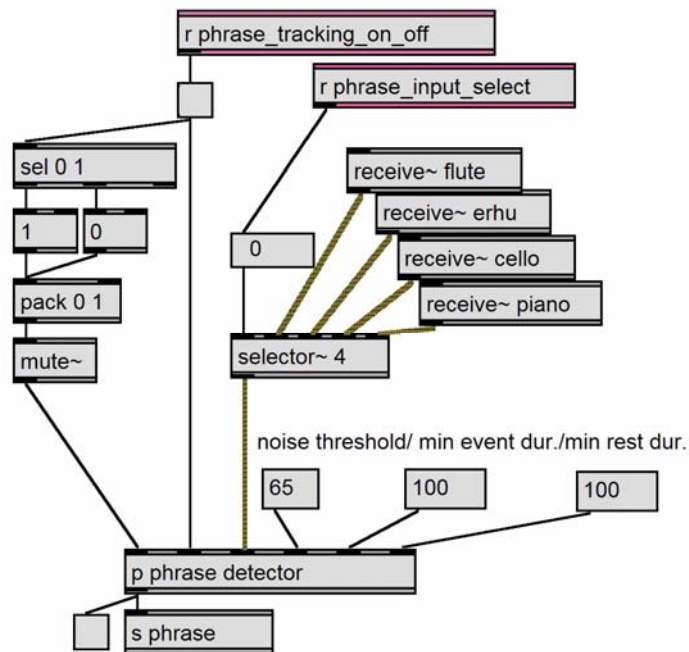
r phrase_tracking_on_off

r phrase_input_select

sel 0 1

receive~ flute

receive~ erhu

1

0

0

receive~ cello

receive~ piano

pack 0 1

mute~

selector~ 4

noise threshold/ min event dur./min rest dur.

65

100

100

p phrase detector

s phrase